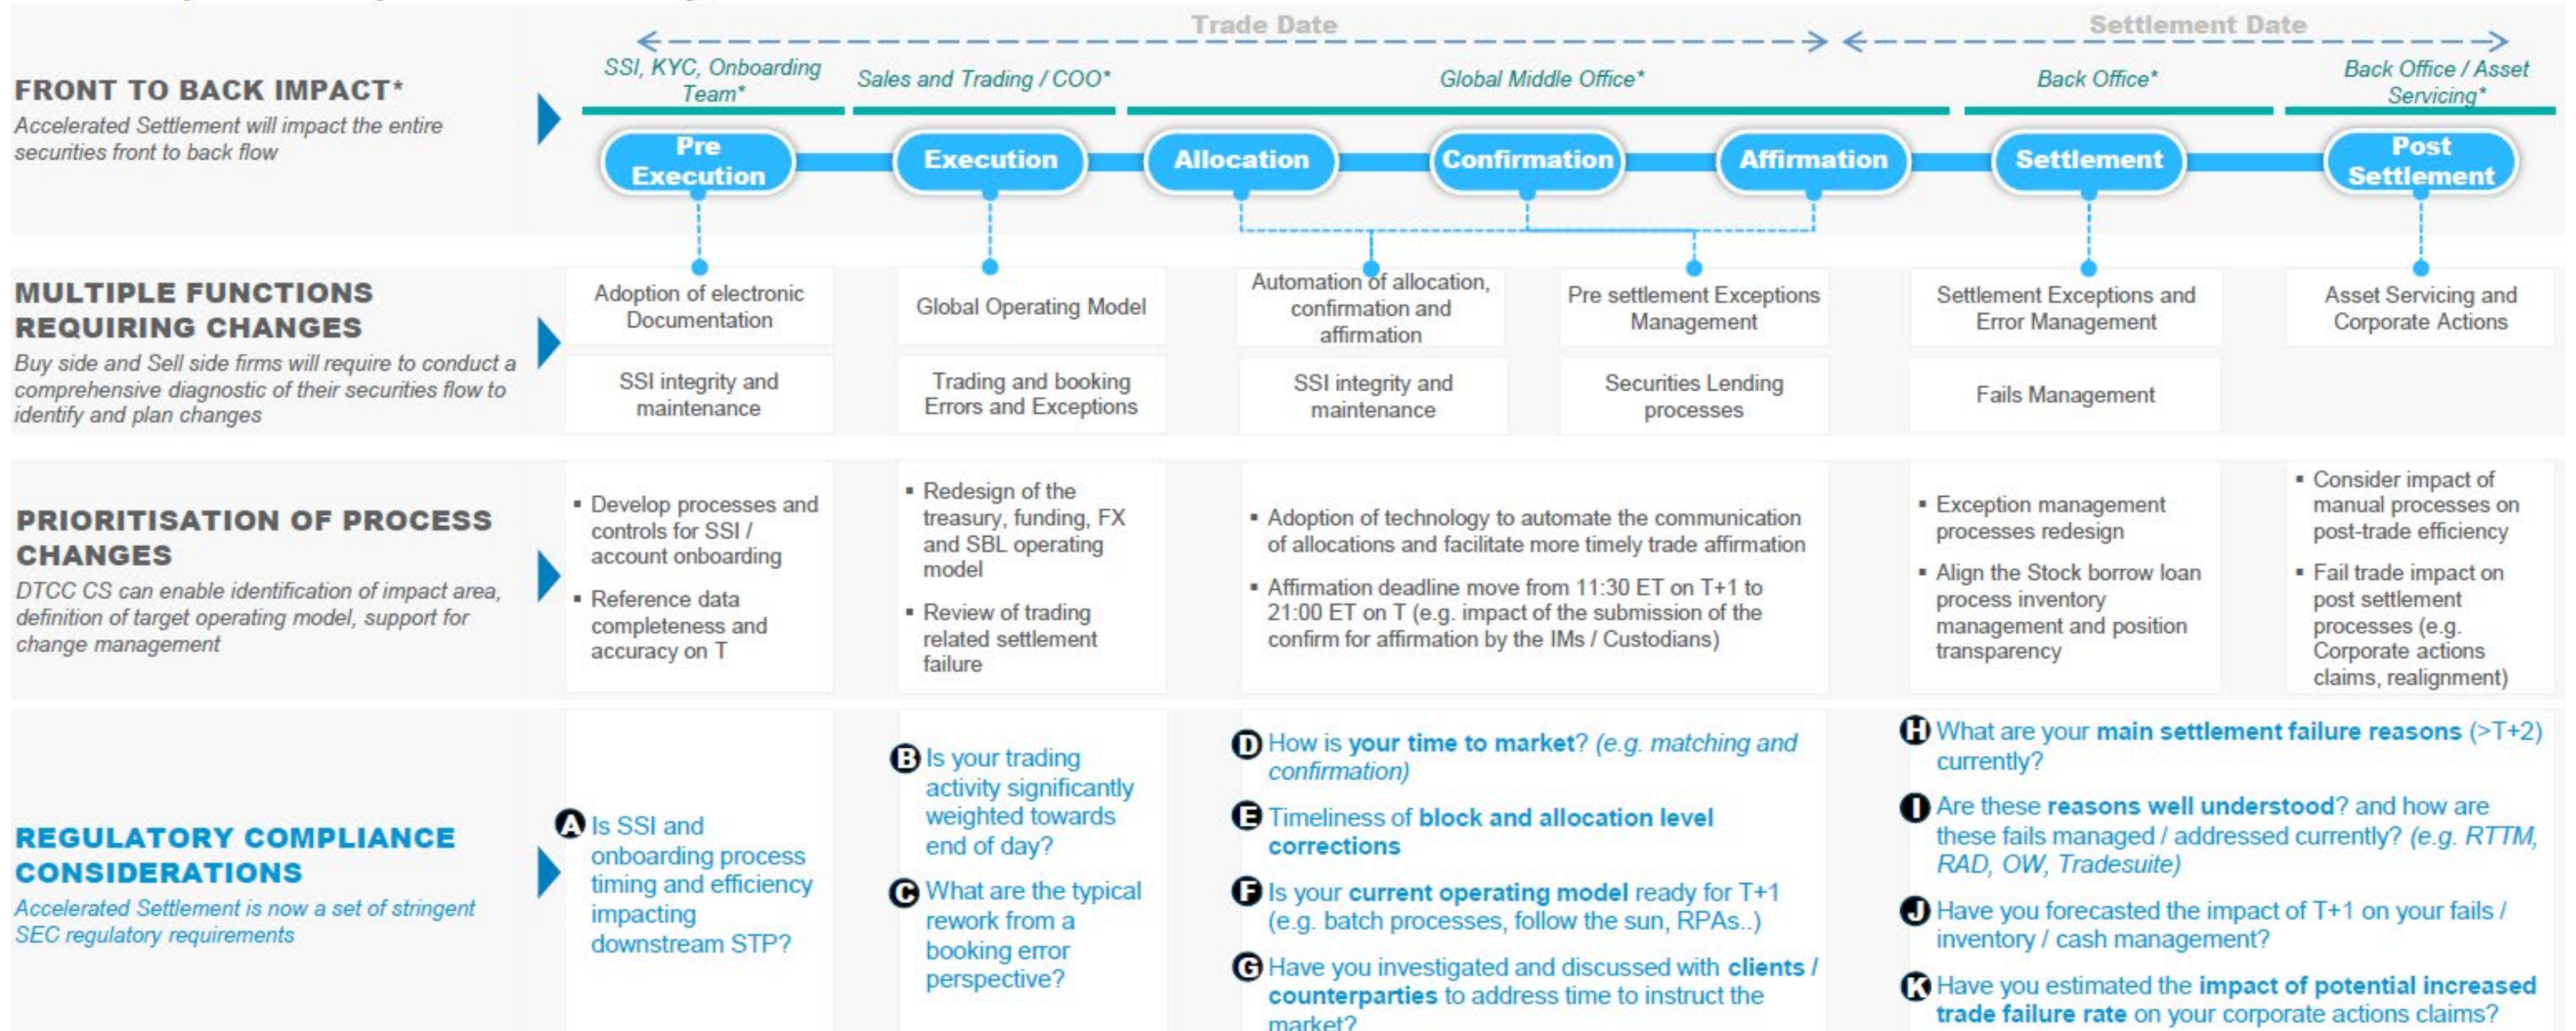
Trade Date

Settlement Date

FRONT TO BACK IMPACT*

Accelerated Settlement will impact the entire securities front to back flow

SSI, KYC, Onboarding Team*

Sales and Trading / COO*

Global Middle Office*

Back Office*

Back Office / Asset Servicing*

Pre Execution

Execution

Allocation

Confirmation

Affirmation

Settlement

Post Settlement

MULTIPLE FUNCTIONS REQUIRING CHANGES

Buy side and Sell side firms will require to conduct a comprehensive diagnostic of their securities flow to identify and plan changes

Adoption of electronic Documentation

Global Operating Model

Automation of allocation, confirmation and affirmation

Pre settlement Exceptions Management

Settlement Exceptions and Error Management

Asset Servicing and Corporate Actions

SSI integrity and maintenance

Trading and booking Errors and Exceptions

SSI integrity and maintenance

Securities Lending processes

Fails Management

PRIORITISATION OF PROCESS CHANGES

DTCC CS can enable identification of impact area, definition of target operating model, support for change management

- Develop processes and controls for SSI / account onboarding
- Reference data completeness and accuracy on T

- Redesign of the treasury, funding, FX and SBL operating model
- Review of trading related settlement failure

- Adoption of technology to automate the communication of allocations and facilitate more timely trade affirmation
- Affirmation deadline move from 11:30 ET on T+1 to 21:00 ET on T (e.g. impact of the submission of the confirm for affirmation by the IMs / Custodians)

- Exception management processes redesign
- Align the Stock borrow loan process inventory management and position transparency

- Consider impact of manual processes on post-trade efficiency
- Fail trade impact on post settlement processes (e.g. Corporate actions claims, realignment)

REGULATORY COMPLIANCE CONSIDERATIONS

Accelerated Settlement is now a set of stringent SEC regulatory requirements

A Is SSI and onboarding process timing and efficiency impacting downstream STP?

B Is your trading activity significantly weighted towards end of day?

C What are the typical rework from a booking error perspective?

D How is your time to market? (e.g. matching and confirmation)

E Timeliness of block and allocation level corrections

F Is your current operating model ready for T+1 (e.g. batch processes, follow the sun, RPAs..)

G Have you investigated and discussed with clients / counterparties to address time to instruct the market?

H What are your main settlement failure reasons (>T+2) currently?

I Are these reasons well understood? and how are these fails managed / addressed currently? (e.g. RTTM, RAD, OW, Tradesuite)

J Have you forecasted the impact of T+1 on your fails / inventory / cash management?

K Have you estimated the impact of potential increased trade failure rate on your corporate actions claims?